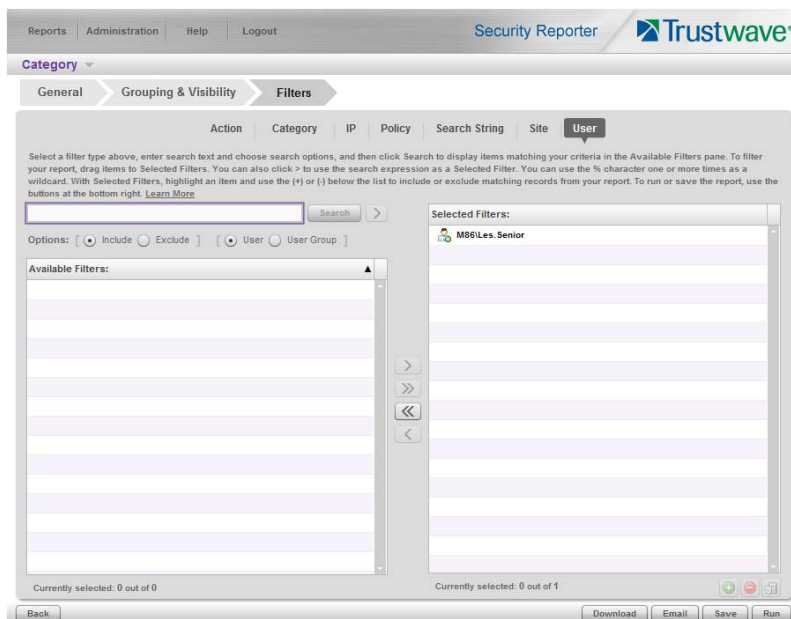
Reports Administration Help Logout

Security Reporter

Trustwave

Category

General Grouping & Visibility Filters

Action Category IP Policy Search String Site User

Select a filter type above, enter search text and choose search options, and then click Search to display items matching your criteria in the Available Filters pane. To filter your report, drag items to Selected Filters. You can also click > to use the search expression as a Selected Filter. You can use the % character one or more times as a wildcard. With Selected Filters, highlight an item and use the (+) or (-) below the list to include or exclude matching records from your report. To run or save the report, use the buttons at the bottom right. Learn More

Search >

Options: [ Include Exclude ] [ User User Group ]

Available Filters:

Selected Filters:

M86\Les.Senior

Currently selected: 0 out of 0

Currently selected: 0 out of 1

Back

Download Email Save Run